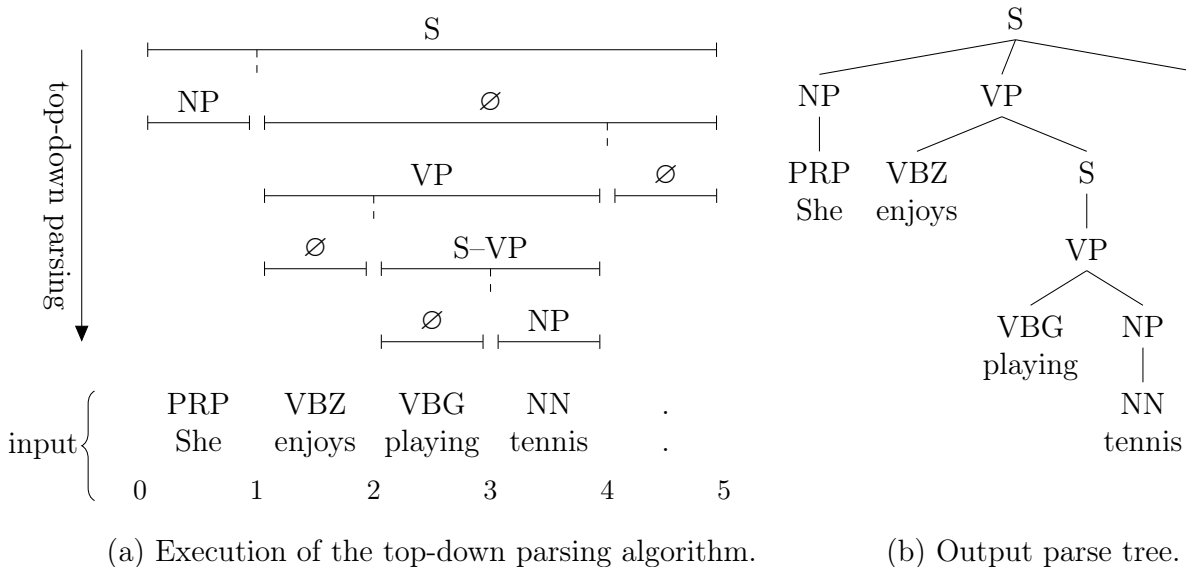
top-down parsing

S

NP ∅

VP ∅

∅ S–VP

∅ NP

input
PRP She
VBZ enjoys
VBG playing
NN tennis
. .

0 1 2 3 4 5

S
NP VP
PRP She
VBZ enjoys
S
VP
VBG playing
NP
NN tennis

(a) Execution of the top-down parsing algorithm.

(b) Output parse tree.